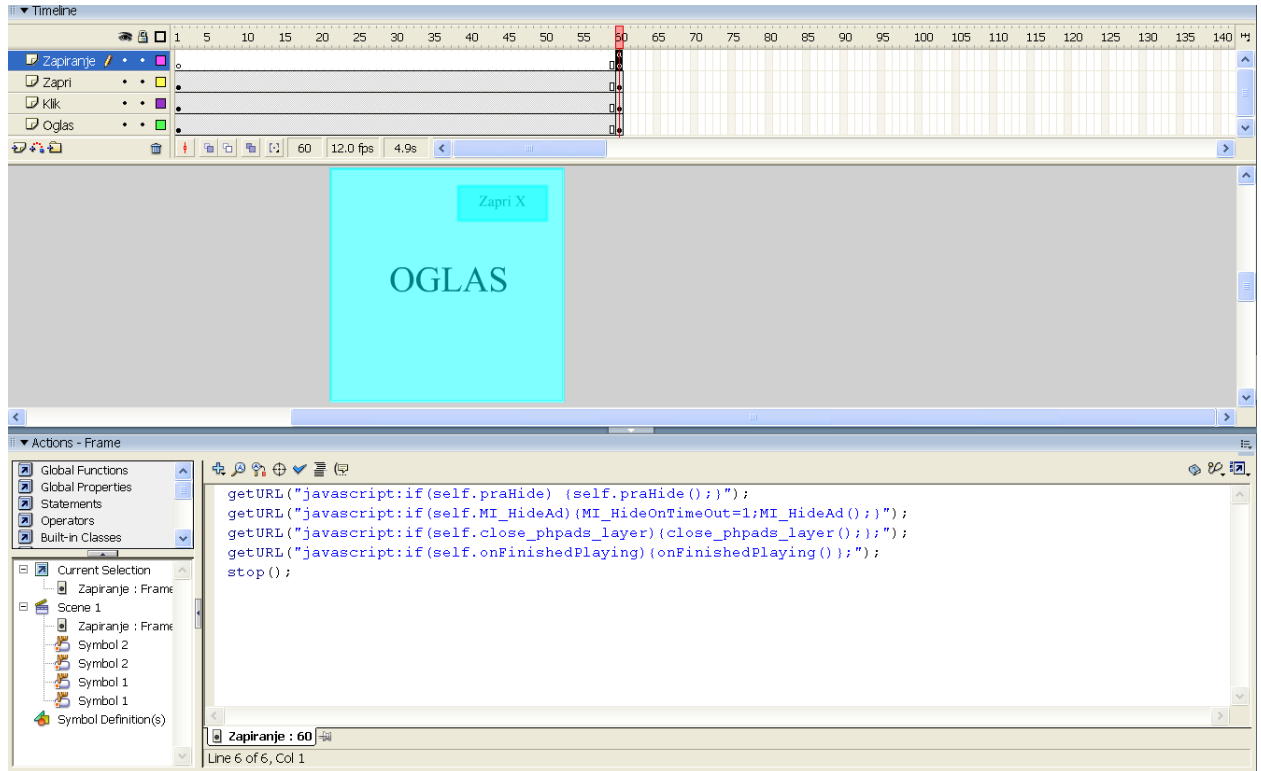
▼ Timeline

1 5 10 15 20 25 30 35 40 45 50 55 60 65 70 75 80 85 90 95 100 105 110 115 120 125 130 135 140

Zapiranje
Zapri
Klik
Oglas

60 12.0 fps 4.9s

Zapri X

OGLAS

▼ Actions - Frame

Global Functions
Global Properties
Statements
Operators
Built-in Classes

Current Selection
Zapiranje : Frame
Scene 1
Zapiranje : Frame
Symbol 2
Symbol 2
Symbol 1
Symbol 1
Symbol Definition(s)

getURL("javascript:if(self.praHide) {self.praHide();}");
getURL("javascript:if(self.MI_HideAd){MI_HideOnTimeOut=1;MI_HideAd();}");
getURL("javascript:if(self.close_phpads_layer){close_phpads_layer();};");
getURL("javascript:if(self.onFinishedPlaying){onFinishedPlaying()};");
stop();

Zapiranje : 60

Line 6 of 6, Col 1